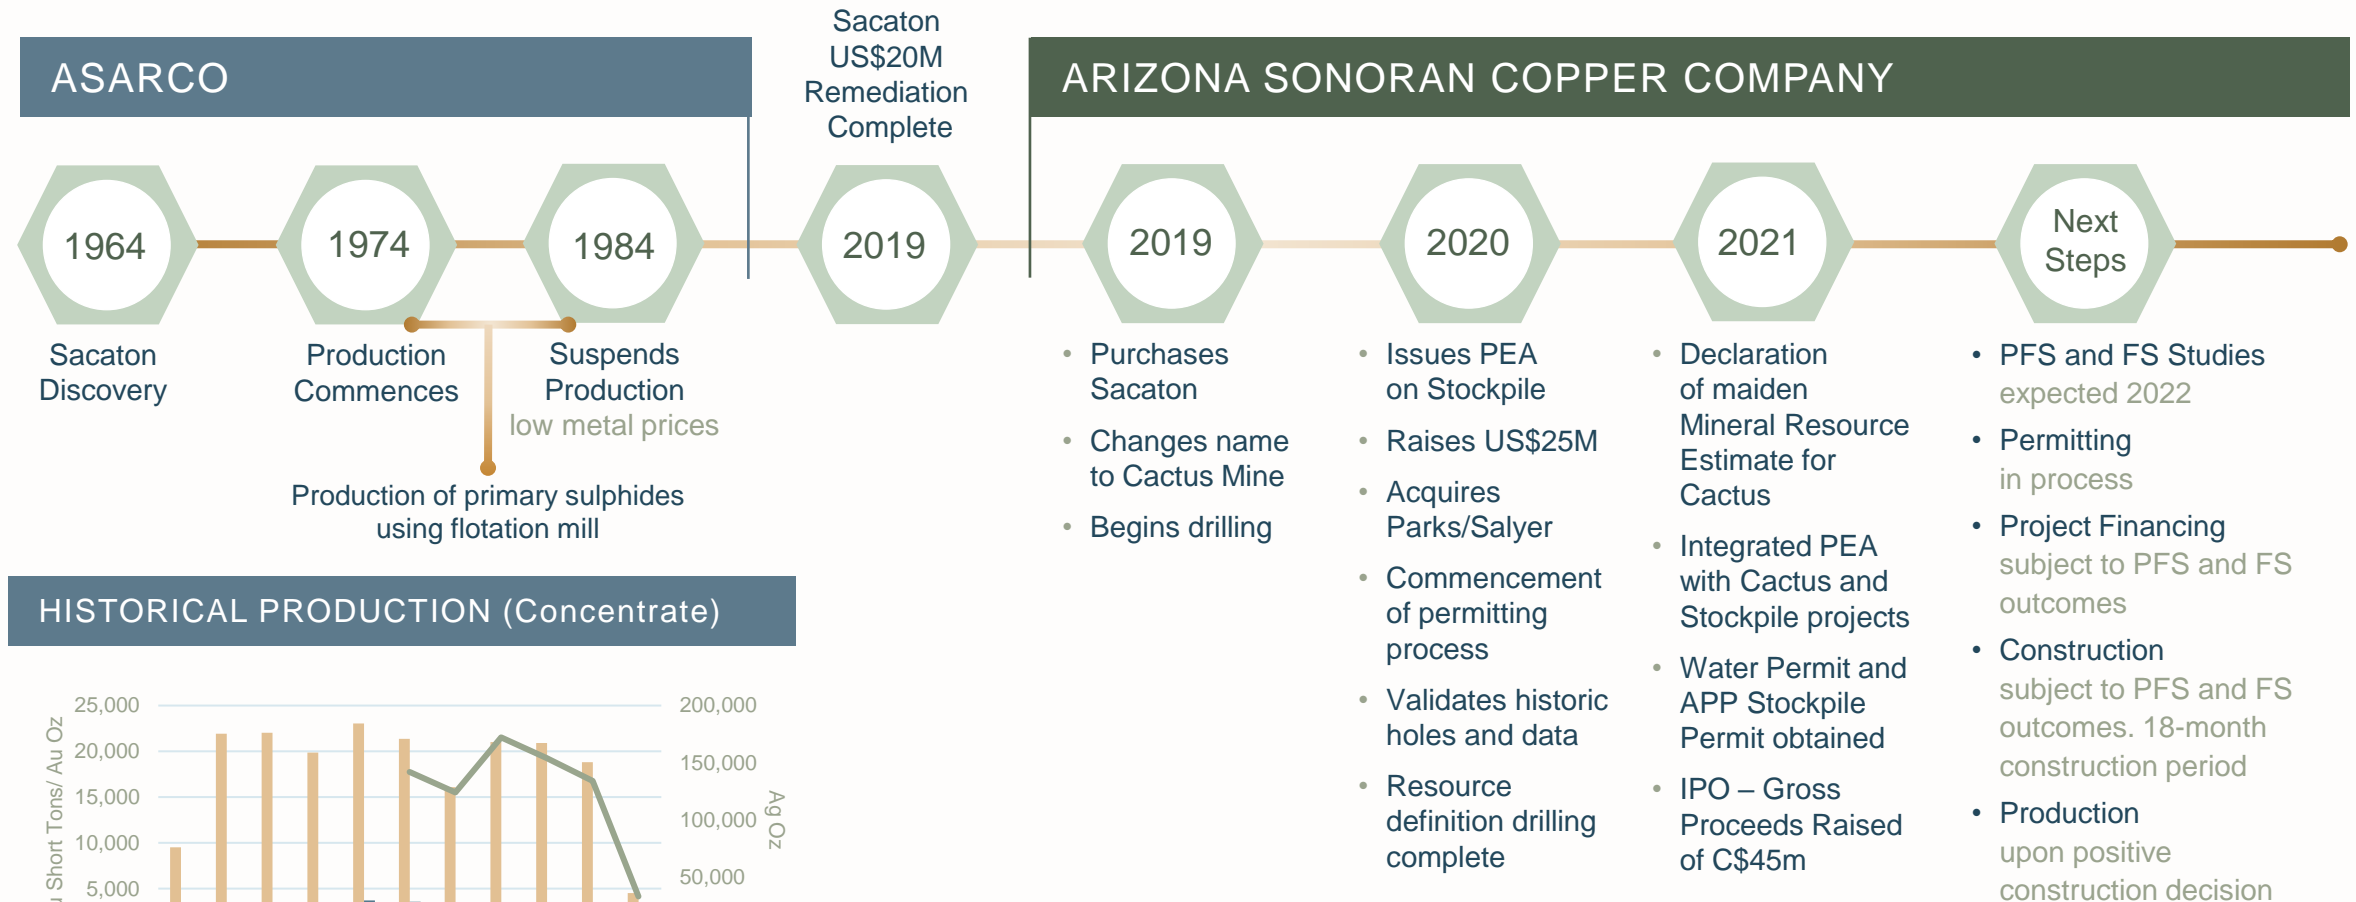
ASARCO

Sacaton US$20M Remediation Complete

ARIZONA SONORAN COPPER COMPANY

1964

1974

1984

2019

2019

2020

2021

Next Steps

Sacaton Discovery

Production Commences

Suspends Production low metal prices

Production of primary sulphides using flotation mill

- Purchases Sacaton
- Changes name to Cactus Mine
- Begins drilling

- Issues PEA on Stockpile
- Raises US$25M
- Acquires Parks/Salyer
- Commencement of permitting process
- Validates historic holes and data
- Resource definition drilling complete

- Declaration of maiden Mineral Resource Estimate for Cactus
- Integrated PEA with Cactus and Stockpile projects
- Water Permit and APP Stockpile Permit obtained
- IPO – Gross Proceeds Raised of C$45m

- PFS and FS Studies expected 2022
- Permitting in process
- Project Financing subject to PFS and FS outcomes
- Construction subject to PFS and FS outcomes. 18-month construction period
- Production upon positive construction decision

HISTORICAL PRODUCTION (Concentrate)

25,000
20,000
15,000
10,000
5,000
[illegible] Short Tons/ Au Oz

200,000
150,000
100,000
50,000
Ag Oz